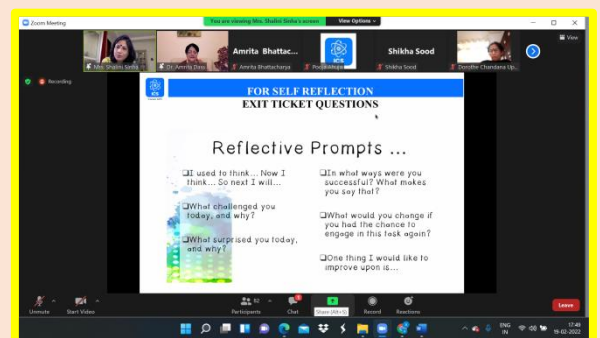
Zoom Meeting
You are viewing Mrs. Shalini Sinha's screen
View Options
View
Mrs. Shalini Sinha
Dr. Amrita Dass
Amrita Bhattac...
Amrita Bhattacharya
Poojabhalla
Shikha Sood
Shikha Sood
Dorothe Chandana Up...
Recording
FOR SELF REFLECTION
EXIT TICKET QUESTIONS
Reflective Prompts ...
❑I used to think... Now I think... So next I will...
❑What challenged you today, and why?
❑What surprised you today, and why?
❑In what ways were you successful? What makes you say that?
❑What would you change if you had the chance to engage in this task again?
❑One thing I would like to improve upon is...
Unmute
Start Video
Participants
Chat
Share (Alt+S)
Record
Reactions
Leave
ENG IN
17:49
19-02-2022